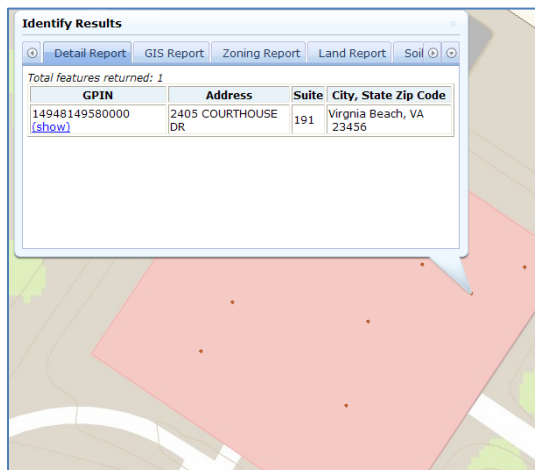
Identify Results

Detail Report | GIS Report | Zoning Report | Land Report | Soil

Total features returned: 1

| GPIN | Address | Suite | City, State Zip Code |
|---|---|---|---|
| 14948149580000 (show) | 2405 COURTHOUSE DR | 191 | Virgnia Beach, VA 23456 |